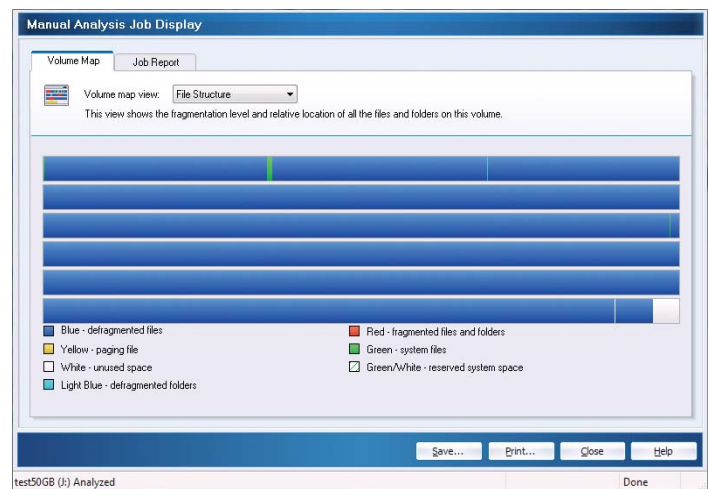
Manual Analysis Job Display

Volume Map

Job Report

Volume map view: File Structure

This view shows the fragmentation level and relative location of all the files and folders on this volume.

Blue - defragmented files

Yellow - paging file

White - unused space

Light Blue - defragmented folders

Red - fragmented files and folders

Green - system files

Green/White - reserved system space

Save...

Print...

Close

Help

test50GB (J:) Analyzed

Done